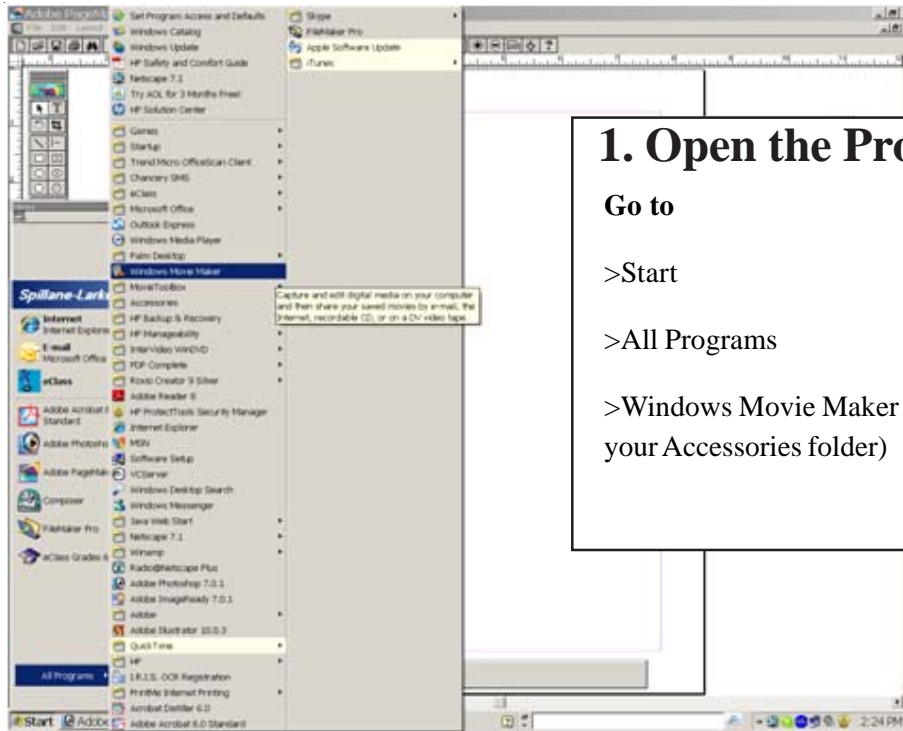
Adobe PageMaker
Set Program Access and Defaults
Windows Catalog
Windows Update
HP Safety and Comfort Guide
Netscape 7.1
Try AOL for 3 Months Free!
HP Solution Center
Games
Startup
Trend Micro OfficeScan Client
Chancery SMS
eClass
Microsoft Office
Outlook Express
Windows Media Player
Palm Desktop
Windows Movie Maker
MovieToolBox
Accessories
HP Backup & Recovery
HP Manageability
InterVideo WinDVD
PDF Complete
Roxio Creator 9 Silver
Adobe Reader 8
HP ProtectTools Security Manager
Internet Explorer
MSN
Software Setup
VCServer
Windows Desktop Search
Windows Messenger
Java Web Start
Netscape 7.1
Winamp
Radio@Netscape Plus
Adobe Photoshop 7.0.1
Adobe ImageReady 7.0.1
Adobe
Adobe Illustrator 10.0.3
QuickTime
HP
I.R.I.S. OCR Registration
PrintMe Internet Printing
Acrobat Distiller 6.0
Adobe Acrobat 6.0 Standard

Skype
FileMaker Pro
Apple Software Update
iTunes

Capture and edit digital media on your computer and then share your saved movies by e-mail, the Internet, recordable CD, or on a DV video tape.

Spillane-Lark
Internet
Internet Explorer
E-mail
Microsoft Office
eClass
Adobe Acrobat Standard
Adobe Photosho
Adobe PageMak
Composer
FileMaker Pro
eClass Grades
All Programs
Start
Adobe
2:24 PM

1. Open the Pro

Go to

>Start

>All Programs

>Windows Movie Maker your Accessories folder)